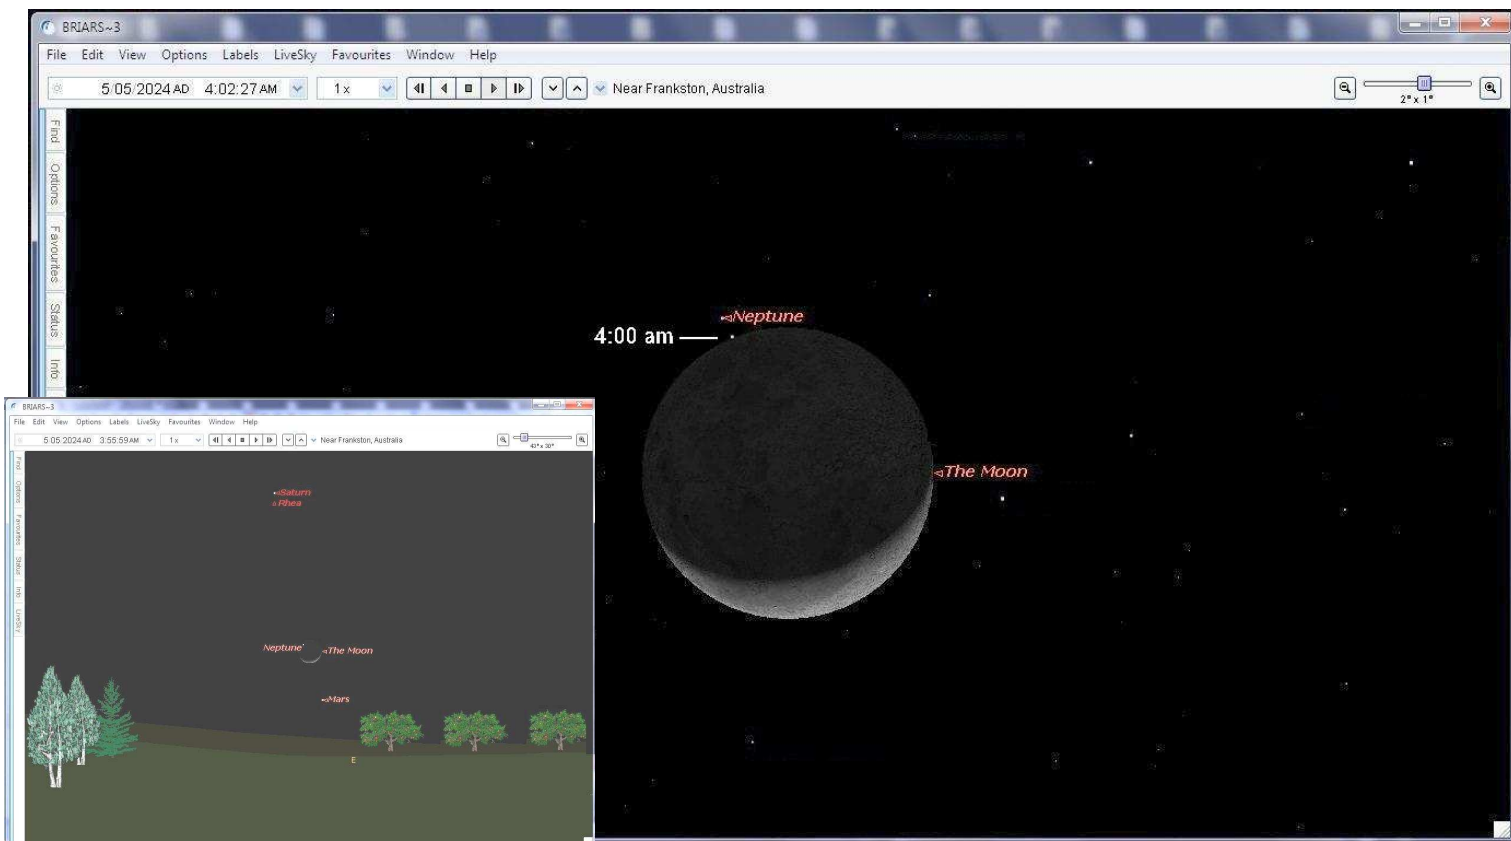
BRIARS~3

File Edit View Options Labels LiveSky Favourites Window Help

5/05/2024 AD 4:02:27 AM 1x Near Frankston, Australia

2° x 1°

Find Options Favourites Status Info

Neptune

4:00 am

The Moon

BRIARS~3

File Edit View Options Labels LiveSky Favourites Window Help

5/05/2024 AD 3:55:59 AM 1x Near Frankston, Australia

40° x 30°

Find Options Favourites Status Info LiveSky

Saturn
Rhea

Neptune

The Moon

Mars

E